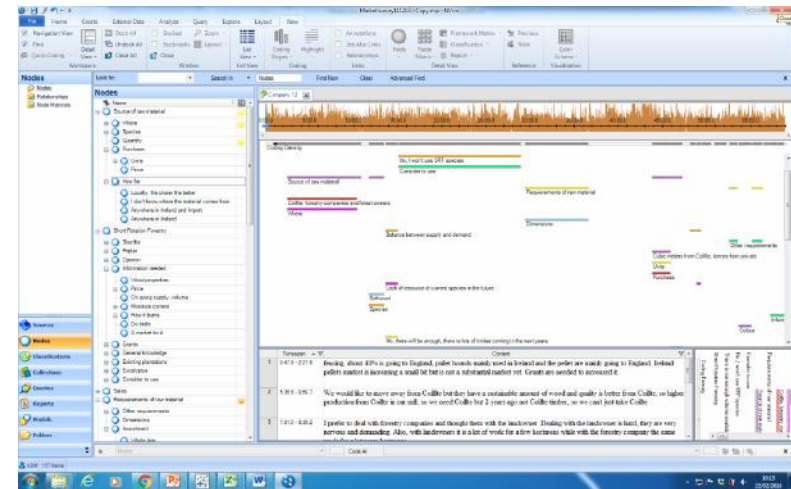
Market survey 2015 - Copy.nvp - NVivo

File Home Create External Data Analyze Query Explore Layout View

Navigation View
Find
Quick Coding
Workspace

Docked
Undock All
Close All
Window

Zoom
Layout
List View
Coding Stripes
Highlight
Coding

Annotations
See Also Links
Relationships
Links

Nodes
Detail View

Framework Matrix
Classification
Report

Find Next
Reference

Color Scheme
Visualization

Nodes
Nodes
Relationships
Node Matrices

Look for: Search In Nodes Find Now Clear Advanced Find

Nodes
Name
Source of raw material
Where
Species
Quantity
Purchases
Units
Price
How far
Loyalty - the closer the better
I don't know where the material comes from
Anywhere in Ireland and Import
Anywhere in Ireland
Short Rotation Forestry
Sterile
Poplar
Opinion
Information needed
Wood properties
Price
On going supply - volume
Moisture content
How it burns
Do trials
Is market for it
Grants
General knowledge
Existing plantations
Eucalyptus
Consider to use
Sales
Requirements of raw material
Other requirements
Dimensions
Assortment

Sources
Nodes
Classifications
Collections
Queries
Reports
Models
Folders

Company 12

Coding Density
No, I won't use SRF species
Consider to use
Source of raw material
Requirements of raw material
Coillte, forestry companies and forest owners
Where
Dimensions
Balance between supply and demand
Cubic meters from Coillte, tonnes from private
Units
Purchases
Other requirements
Lack of resource of current species in the future
Softwood
Species
No, there will be enough, there is lots of timber coming in the next years
Colour

Timespan Content
1 0:47.9 - 2:21.6 flooring, about 40% is going to England, pallet boards mainly used in Ireland and the pellets are mainly going to England. Ireland pellets market is increasing a small bit but is not a substantial market yet. Grants are needed to increased it.
2 5:30.5 - 5:55.7 We would like to move away from Coillte but they have a sustainable amount of wood and quality is better from Coillte, so higher production from Coillte in our mill, so we need Coillte but 2 years ago not Coillte timber, so we can't just take Coillte.
3 10:13 - 8:00.2 I prefer to deal with forestry companies and thought them with the landowner. Dealing with the landowner is hard, they are very nervous and demanding. Also, with landowners it is a lot of work for a few hectares while with the forestry company the name

Code At

JOM 137 Items

ENG 10:13 03/02/2016